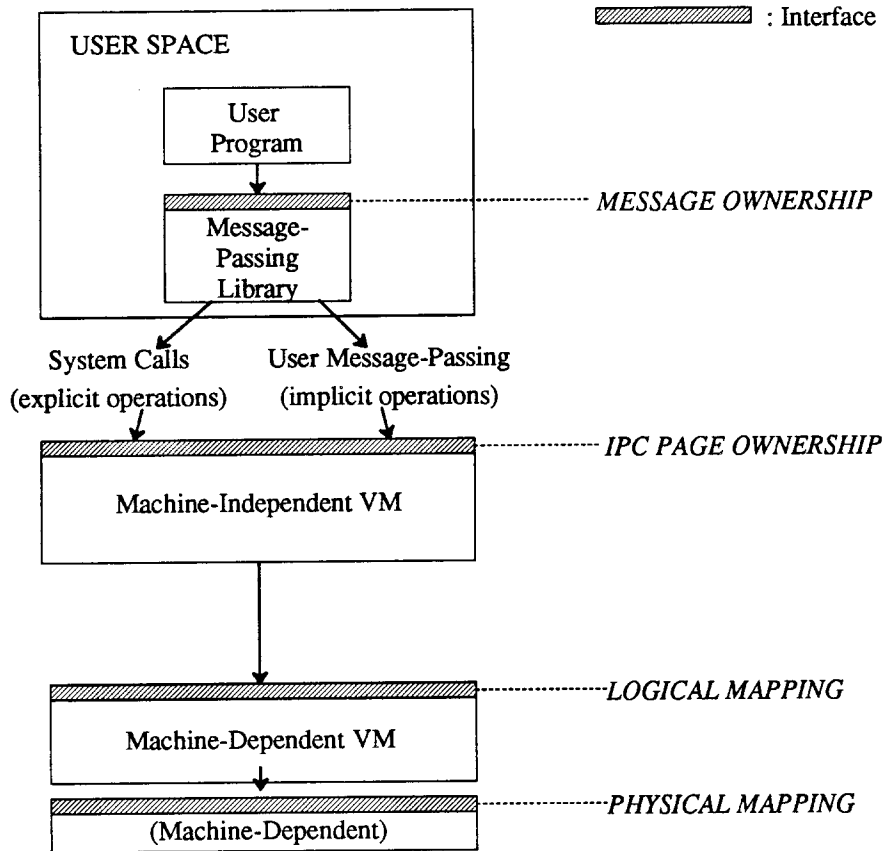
: Interface

USER SPACE

User Program

MESSAGE OWNERSHIP

Message-Passing Library

System Calls (explicit operations)

User Message-Passing (implicit operations)

IPC PAGE OWNERSHIP

Machine-Independent VM

LOGICAL MAPPING

Machine-Dependent VM

PHYSICAL MAPPING

(Machine-Dependent)